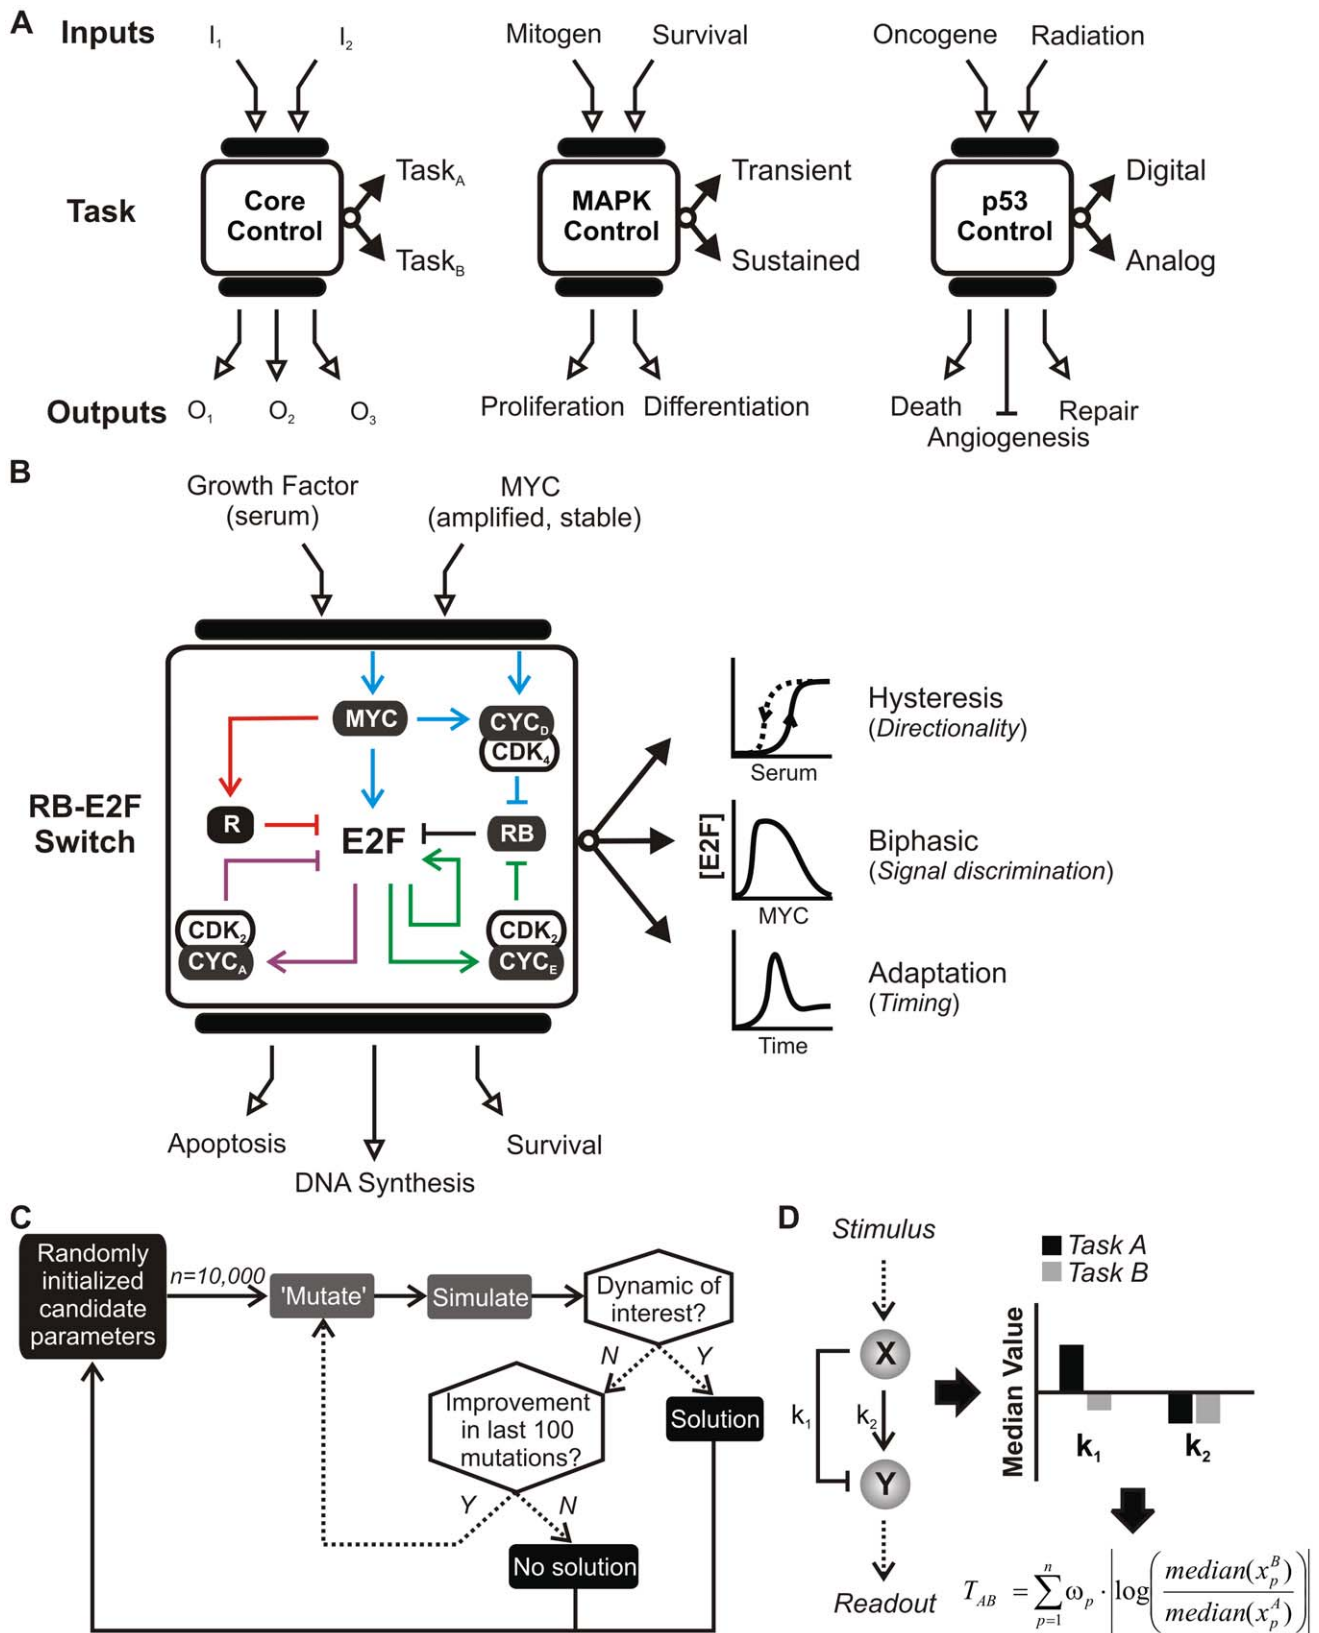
A Inputs
$I_1$ $I_2$
Task
Core Control
$Task_A$
$Task_B$
Outputs $O_1$ $O_2$ $O_3$

Mitogen Survival
MAPK Control
Transient
Sustained
Proliferation Differentiation

Oncogene Radiation
p53 Control
Digital
Analog
Death Repair
Angiogenesis

B
Growth Factor (serum)
MYC (amplified, stable)
RB-E2F Switch
MYC
$CYC_D$
$CDK_4$
R
E2F
RB
$CDK_2$
$CYC_A$
$CDK_2$
$CYC_E$
Apoptosis
DNA Synthesis
Survival
[E2F]
Serum
Hysteresis (Directionality)
MYC
Biphasic (Signal discrimination)
Time
Adaptation (Timing)

C
Randomly initialized candidate parameters
n=10,000
'Mutate'
Simulate
Dynamic of interest?
N
Y
Improvement in last 100 mutations?
Solution
Y
N
No solution

D
Stimulus
X
$k_1$
$k_2$
Y
Readout
Task A
Task B
Median Value
$k_1$
$k_2$
$T_{AB} = \sum_{p=1}^{n} \omega_p \cdot \left| \log\left(\frac{median(x_p^B)}{median(x_p^A)}\right) \right|$